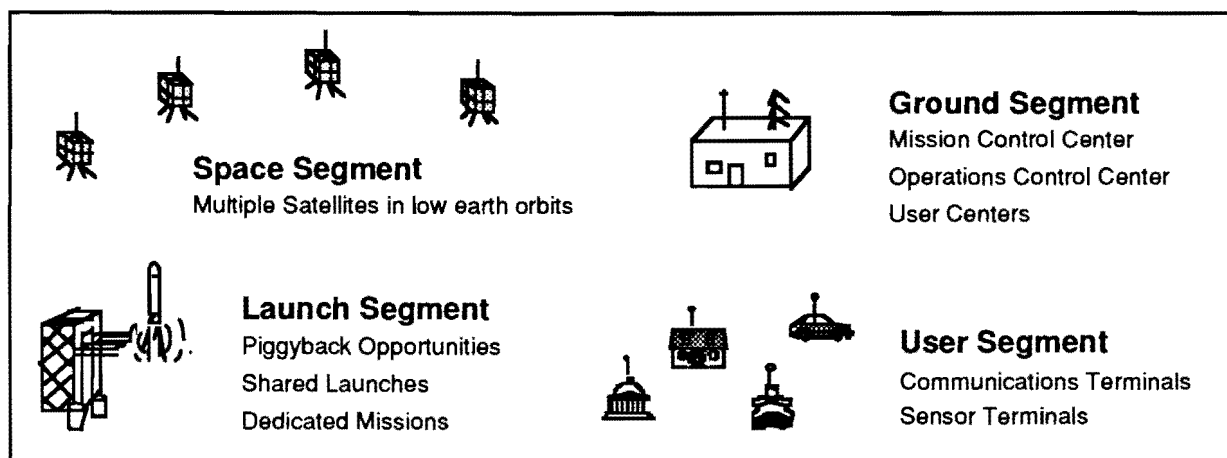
Space Segment
Multiple Satellites in low earth orbits

Ground Segment
Mission Control Center
Operations Control Center
User Centers

Launch Segment
Piggyback Opportunities
Shared Launches
Dedicated Missions

User Segment
Communications Terminals
Sensor Terminals